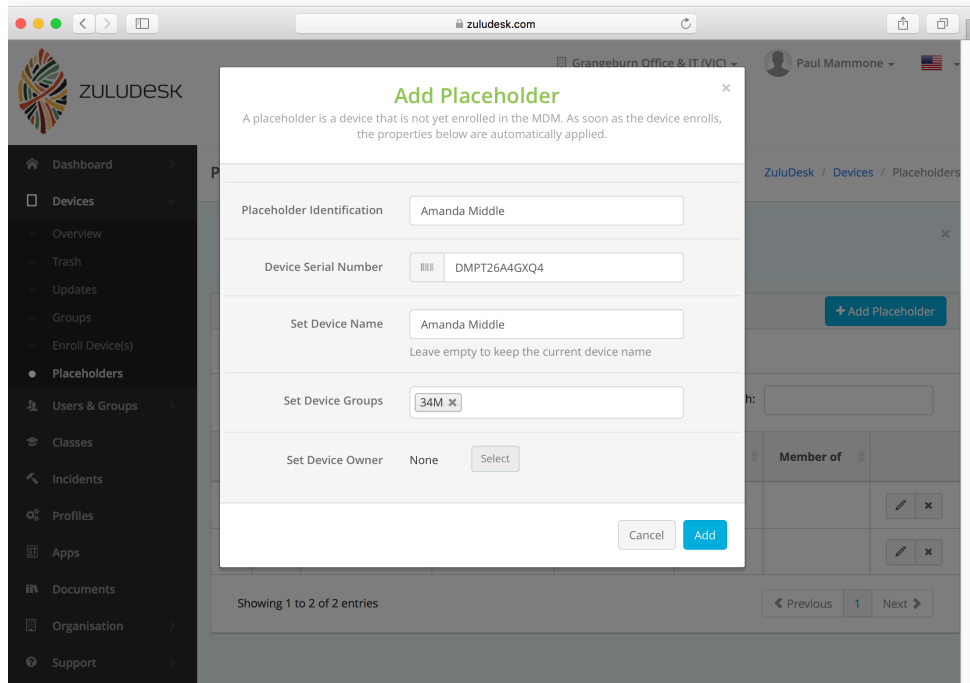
zuludesk.com

ZULUDESK

Grangeburn Office & IT (VIC)
Paul Mammone

Dashboard
Devices
Overview
Trash
Updates
Groups
Enroll Device(s)
Placeholders
Users & Groups
Classes
Incidents
Profiles
Apps
Documents
Organisation
Support

ZuluDesk / Devices / Placeholders

+ Add Placeholder

Member of

Showing 1 to 2 of 2 entries

Previous 1 Next

Add Placeholder
A placeholder is a device that is not yet enrolled in the MDM. As soon as the device enrolls, the properties below are automatically applied.

Placeholder Identification: Amanda Middle

Device Serial Number: DMPT26A4GXQ4

Set Device Name: Amanda Middle
Leave empty to keep the current device name

Set Device Groups: 34M

Set Device Owner: None Select

Cancel Add